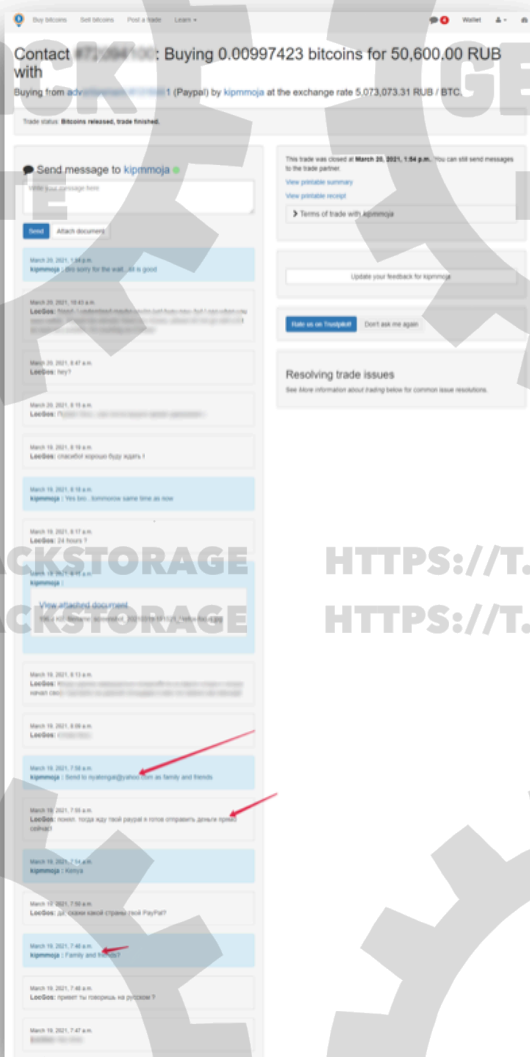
Buy bitcoins Sell bitcoins Post a trade Learn ▾ 4 Wallet

Contact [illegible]: Buying 0.00997423 bitcoins for 50,600.00 RUB with

Buying from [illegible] (Paypal) by kipmmoja at the exchange rate 5,073,073.31 RUB / BTC.

Trade status: Bitcoins released, trade finished.

Send message to kipmmoja

Write your message here

Send Attach document

March 20, 2021, 1:54 p.m.
kipmmoja : Iam sorry for the wait.. All is good

March 20, 2021, 10:43 a.m.
LocGos: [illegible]

March 20, 2021, 8:47 a.m.
LocGos: hey?

March 19, 2021, 8:19 a.m.
LocGos: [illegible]

March 19, 2021, 8:19 a.m.
LocGos: спасибо! хорошо буду ждать !

March 19, 2021, 8:19 a.m.
kipmmoja : Yes bro , tommorow same time as now

March 19, 2021, 8:17 a.m.
LocGos: 24 hours ?

March 19, 2021, 8:15 a.m.
kipmmoja :

View attached document
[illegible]

March 19, 2021, 8:13 a.m.
LocGos: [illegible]

March 19, 2021, 8:09 a.m.
LocGos: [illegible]

March 19, 2021, 7:58 a.m.
kipmmoja : Send to nyalongai@yahoo.com as family and friends

March 19, 2021, 7:55 a.m.
LocGos: понял. тогда жду твой paypal я готов отправить деньги прямо сейчас!

March 19, 2021, 7:51 a.m.
kipmmoja : Kenya

March 19, 2021, 7:50 a.m.
LocGos: да, скажи какой страны твой PayPal?

March 19, 2021, 7:48 a.m.
kipmmoja : Family and friends?

March 19, 2021, 7:48 a.m.
LocGos: привет ты говоришь на русском ?

March 19, 2021, 7:47 a.m.
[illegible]

This trade was closed at March 20, 2021, 1:54 p.m.. You can still send messages to the trade partner.
View printable summary
View printable receipt
Terms of trade with kipmmoja

Update your feedback for kipmmoja

Rate us on Trustpilot! Don't ask me again

Resolving trade issues
See More information about trading below for common issue resolutions.

CKSTORAGE HTTPS://T.
CKSTORAGE HTTPS://T.